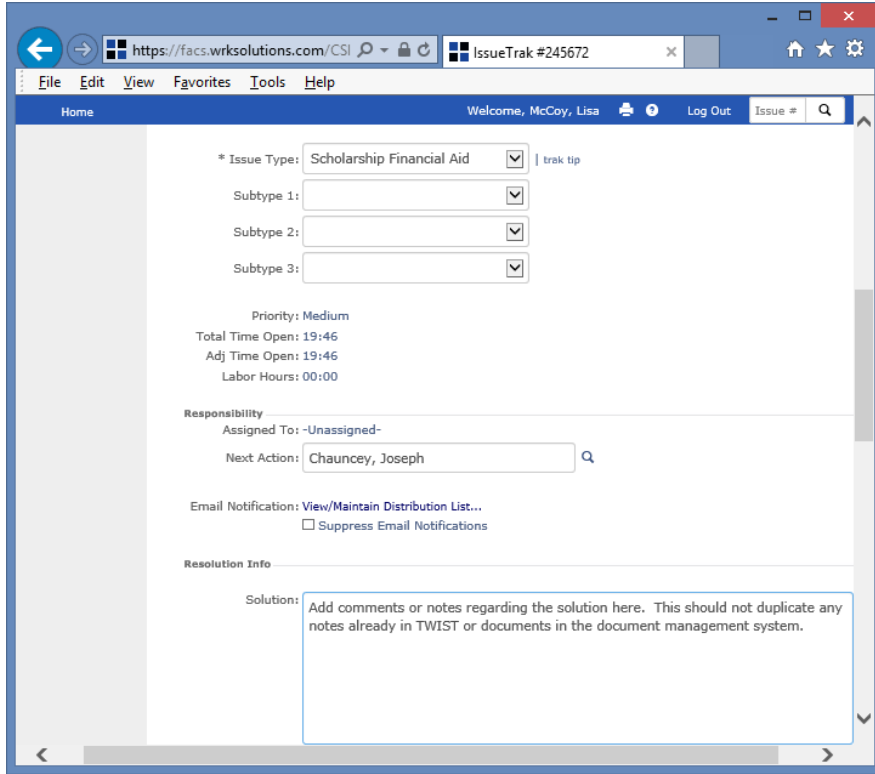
https://facs.wrksolutions.com/CSI

IssueTrak #245672

File Edit View Favorites Tools Help

Home

Welcome, McCoy, Lisa

Log Out

Issue #

* Issue Type: Scholarship Financial Aid | trak tip

Subtype 1:

Subtype 2:

Subtype 3:

Priority: Medium
Total Time Open: 19:46
Adj Time Open: 19:46
Labor Hours: 00:00

Responsibility

Assigned To: -Unassigned-

Next Action: Chauncey, Joseph

Email Notification: View/Maintain Distribution List...
☐ Suppress Email Notifications

Resolution Info

Solution: Add comments or notes regarding the solution here. This should not duplicate any notes already in TWIST or documents in the document management system.